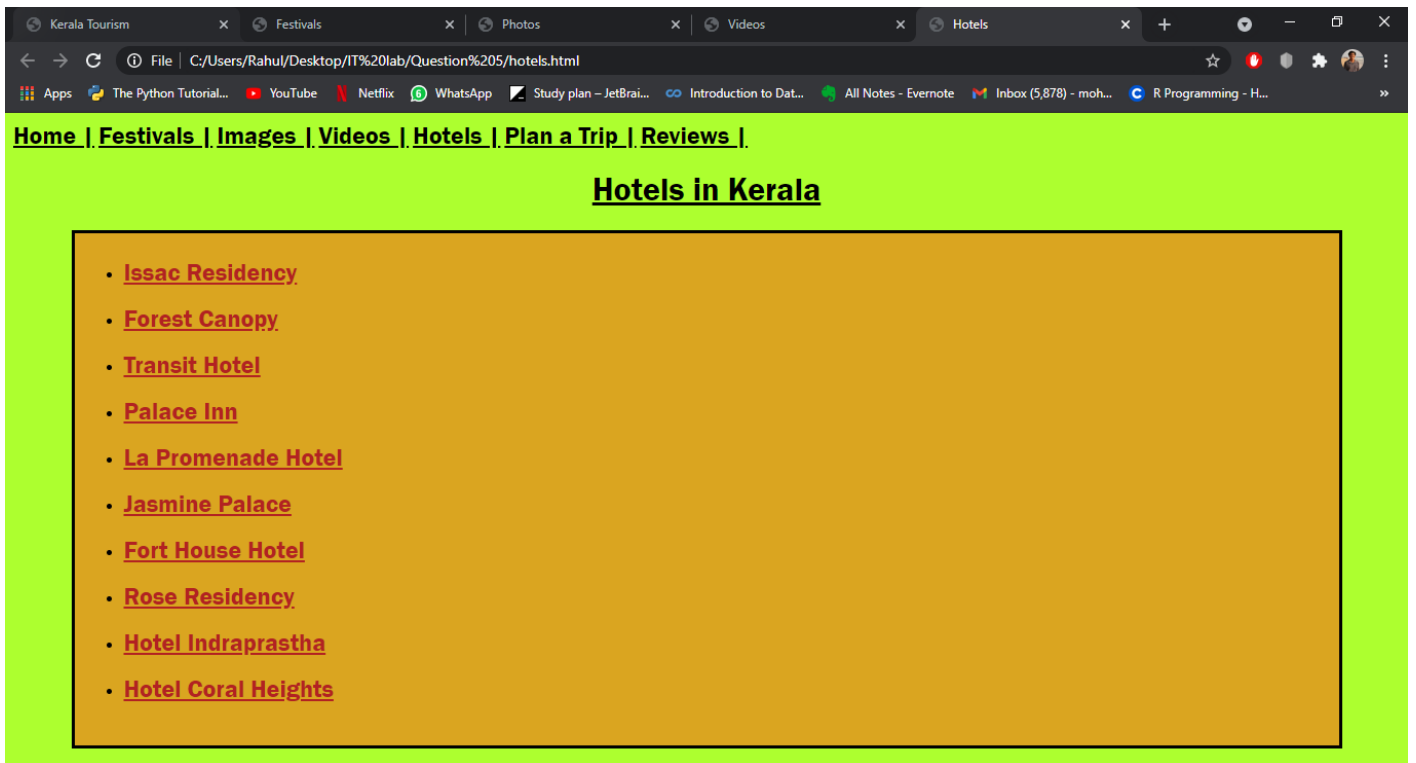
Kerala Tourism | Festivals | Photos | Videos | Hotels

File | C:/Users/Rahul/Desktop/IT%20lab/Question%205/hotels.html

Apps | The Python Tutorial... | YouTube | Netflix | WhatsApp | Study plan – JetBrai... | Introduction to Dat... | All Notes - Evernote | Inbox (5,878) - moh... | R Programming - H... | »

Home | Festivals | Images | Videos | Hotels | Plan a Trip | Reviews |

Hotels in Kerala

- Issac Residency
- Forest Canopy
- Transit Hotel
- Palace Inn
- La Promenade Hotel
- Jasmine Palace
- Fort House Hotel
- Rose Residency
- Hotel Indraprastha
- Hotel Coral Heights